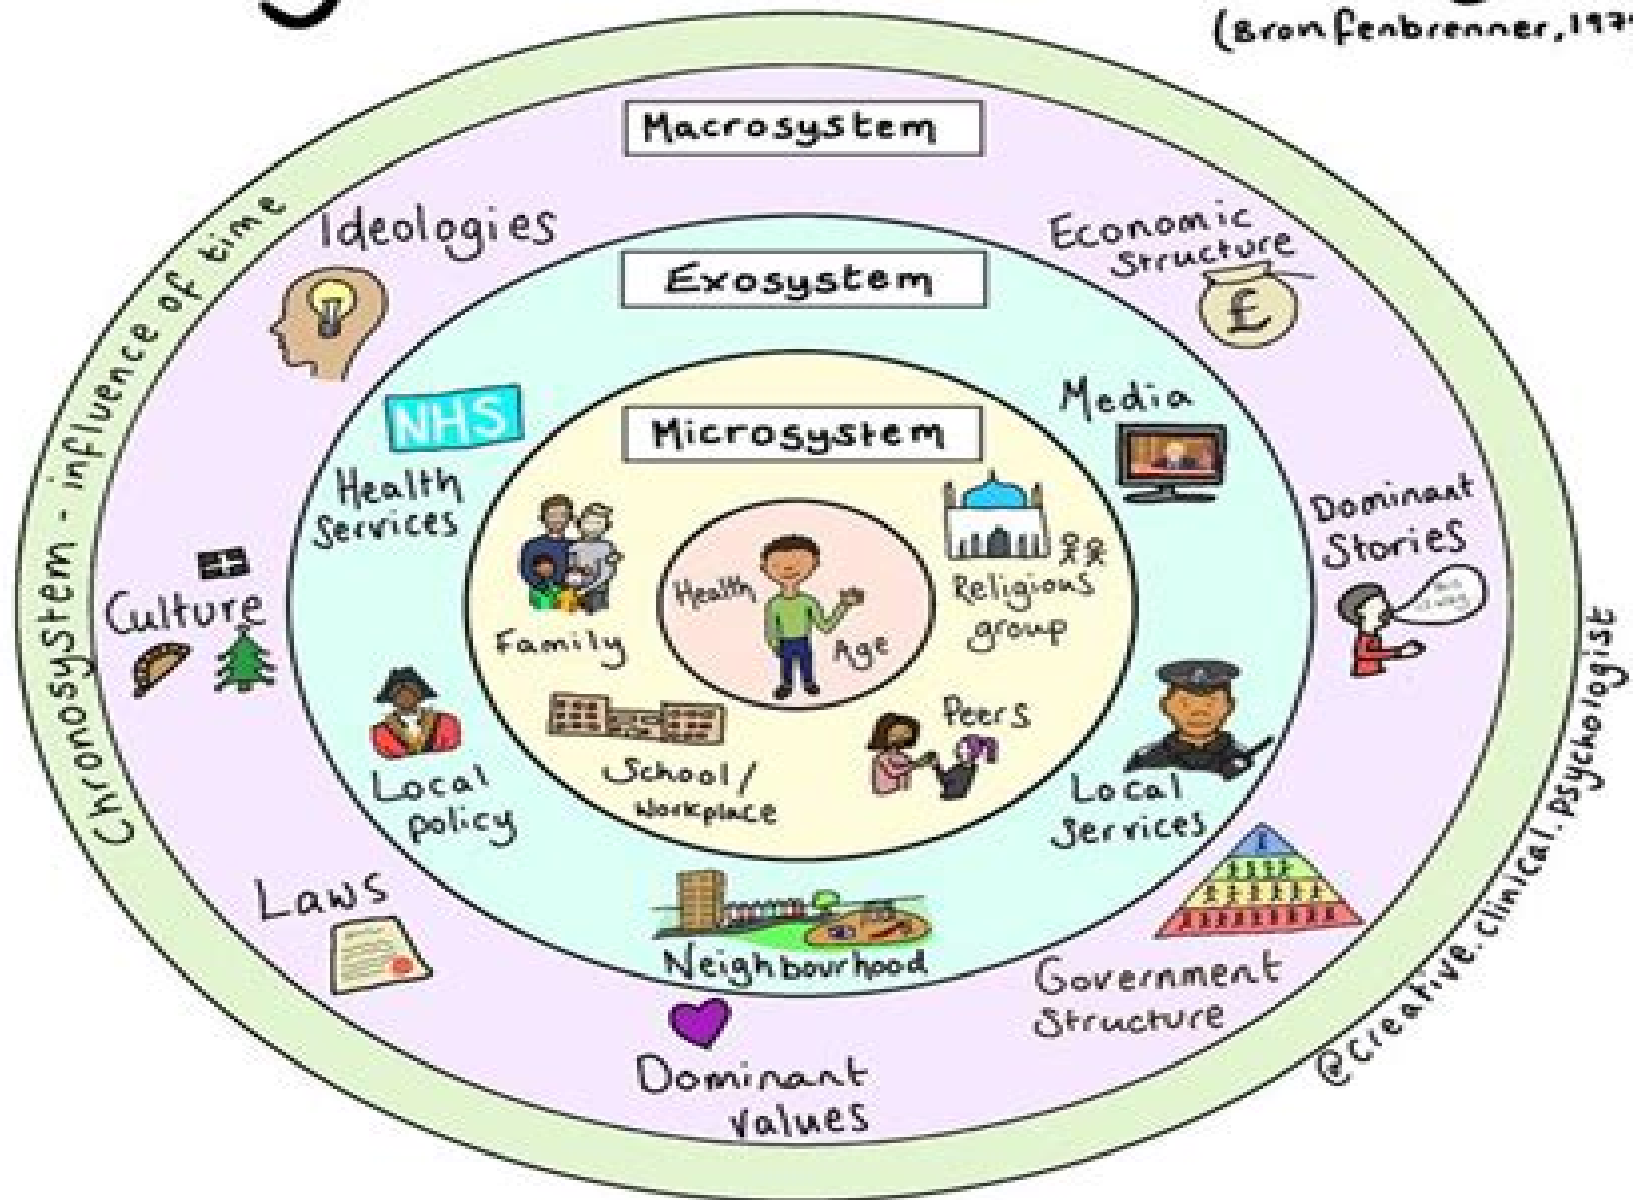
(Bronfenbrenner, 197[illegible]

Macrosystem

Ideologies

Economic Structure

£

Exosystem

NHS

Health Services

Media

Microsystem

Family

Health

Age

Religious group

Dominant Stories

Culture

Local policy

School/ Workplace

Peers

Local Services

Laws

Neighbourhood

Government Structure

Dominant Values

Chronosystem - influence of time

@creative.clinical.psychologist